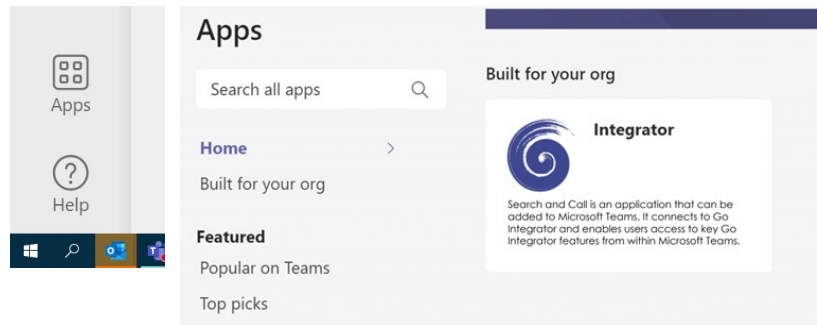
Apps

Help

Apps

Search all apps

Home

Built for your org

Featured

Popular on Teams

Top picks

Built for your org

Integrator

Search and Call is an application that can be added to Microsoft Teams. It connects to Go Integrator and enables users access to key Go Integrator features from within Microsoft Teams.